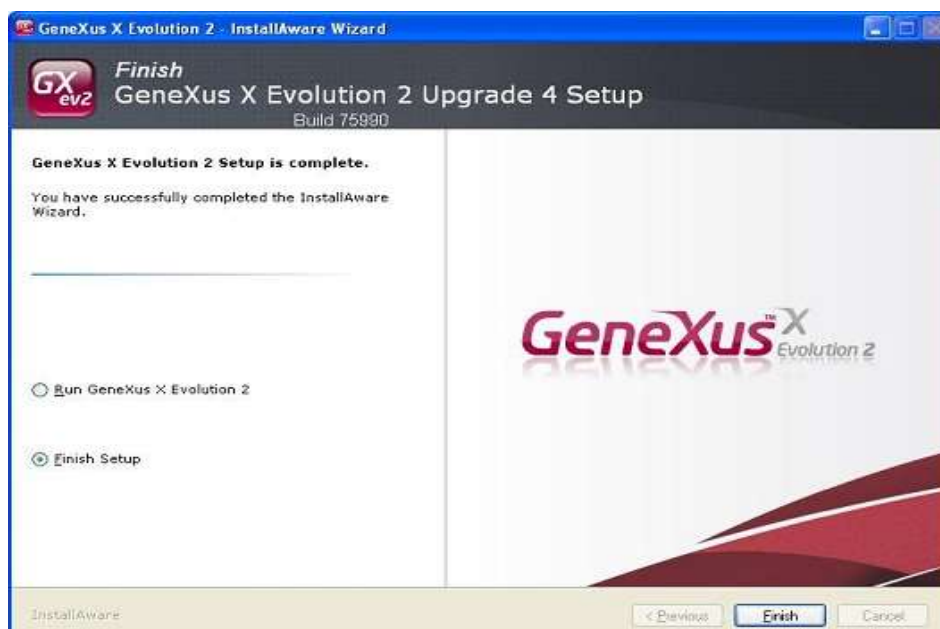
GeneXus X Evolution 2 - InstallAware Wizard

GX ev2

Finish
GeneXus X Evolution 2 Upgrade 4 Setup
Build 75990

GeneXus X Evolution 2 Setup is complete.

You have successfully completed the InstallAware Wizard.

Run GeneXus X Evolution 2

Finish Setup

GeneXus X Evolution 2

InstallAware

< Previous

Finish

Cancel